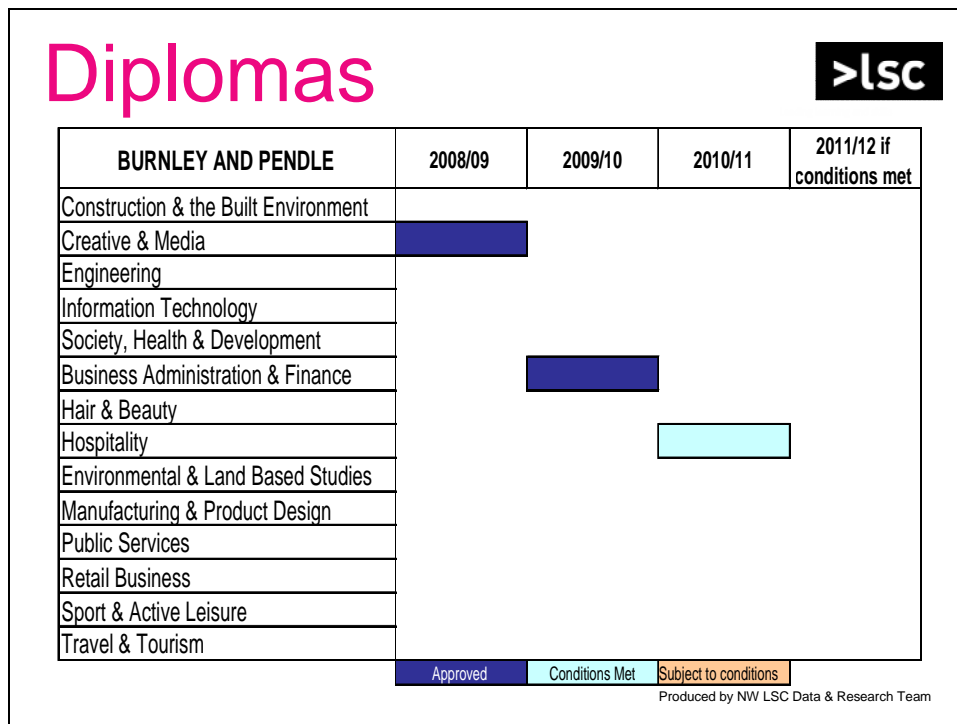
Diplomas

>lsc

| BURNLEY AND PENDLE | 2008/09 | 2009/10 | 2010/11 | 2011/12 if conditions met |
|---|---|---|---|---|
| Construction & the Built Environment | | | | |
| Creative & Media | | | | |
| Engineering | | | | |
| Information Technology | | | | |
| Society, Health & Development | | | | |
| Business Administration & Finance | | | | |
| Hair & Beauty | | | | |
| Hospitality | | | | |
| Environmental & Land Based Studies | | | | |
| Manufacturing & Product Design | | | | |
| Public Services | | | | |
| Retail Business | | | | |
| Sport & Active Leisure | | | | |
| Travel & Tourism | | | | |

Approved | Conditions Met | Subject to conditions

Produced by NW LSC Data & Research Team